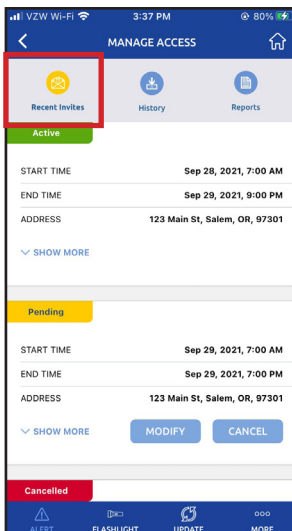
VZW Wi-Fi 3:37 PM 80%

MANAGE ACCESS

Recent Invites

History

Reports

Active

START TIME Sep 28, 2021, 7:00 AM

END TIME Sep 29, 2021, 9:00 PM

ADDRESS 123 Main St, Salem, OR, 97301

SHOW MORE

Pending

START TIME Sep 29, 2021, 7:00 AM

END TIME Sep 29, 2021, 7:00 PM

ADDRESS 123 Main St, Salem, OR, 97301

SHOW MORE

MODIFY

CANCEL

Cancelled

ALERT

FLASHLIGHT

UPDATE

MORE